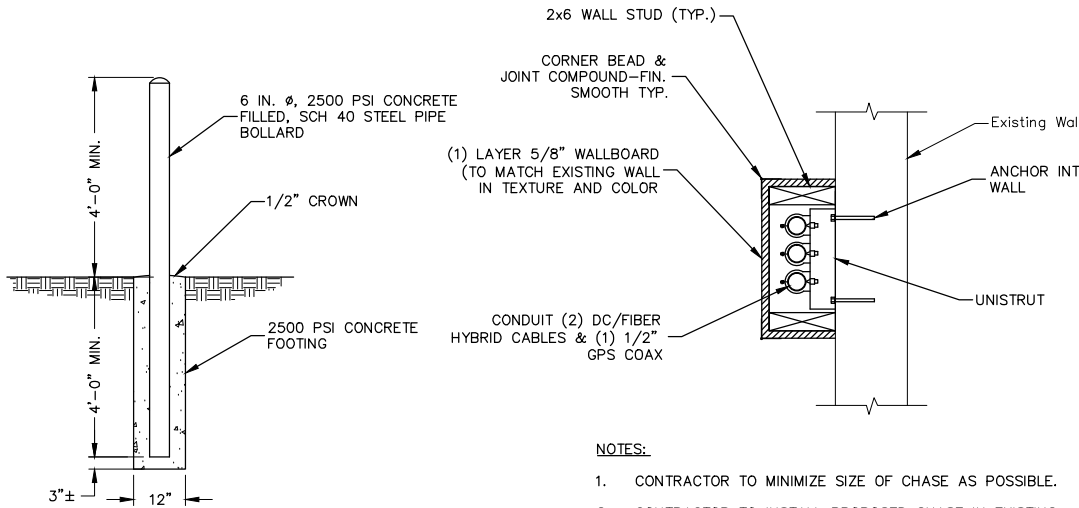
6 IN. ø, 2500 PSI CONCRETE FILLED, SCH 40 STEEL PIPE BOLLARD

4'-0" MIN.

1/2" CROWN

2500 PSI CONCRETE FOOTING

4'-0" MIN.

3"±

12"

2x6 WALL STUD (TYP.)

CORNER BEAD & JOINT COMPOUND-FIN. SMOOTH TYP.

(1) LAYER 5/8" WALLBOARD (TO MATCH EXISTING WALL IN TEXTURE AND COLOR

Existing Wal

ANCHOR INT WALL

UNISTRUT

CONDUIT (2) DC/FIBER HYBRID CABLES & (1) 1/2" GPS COAX

NOTES:

1. CONTRACTOR TO MINIMIZE SIZE OF CHASE AS POSSIBLE.

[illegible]